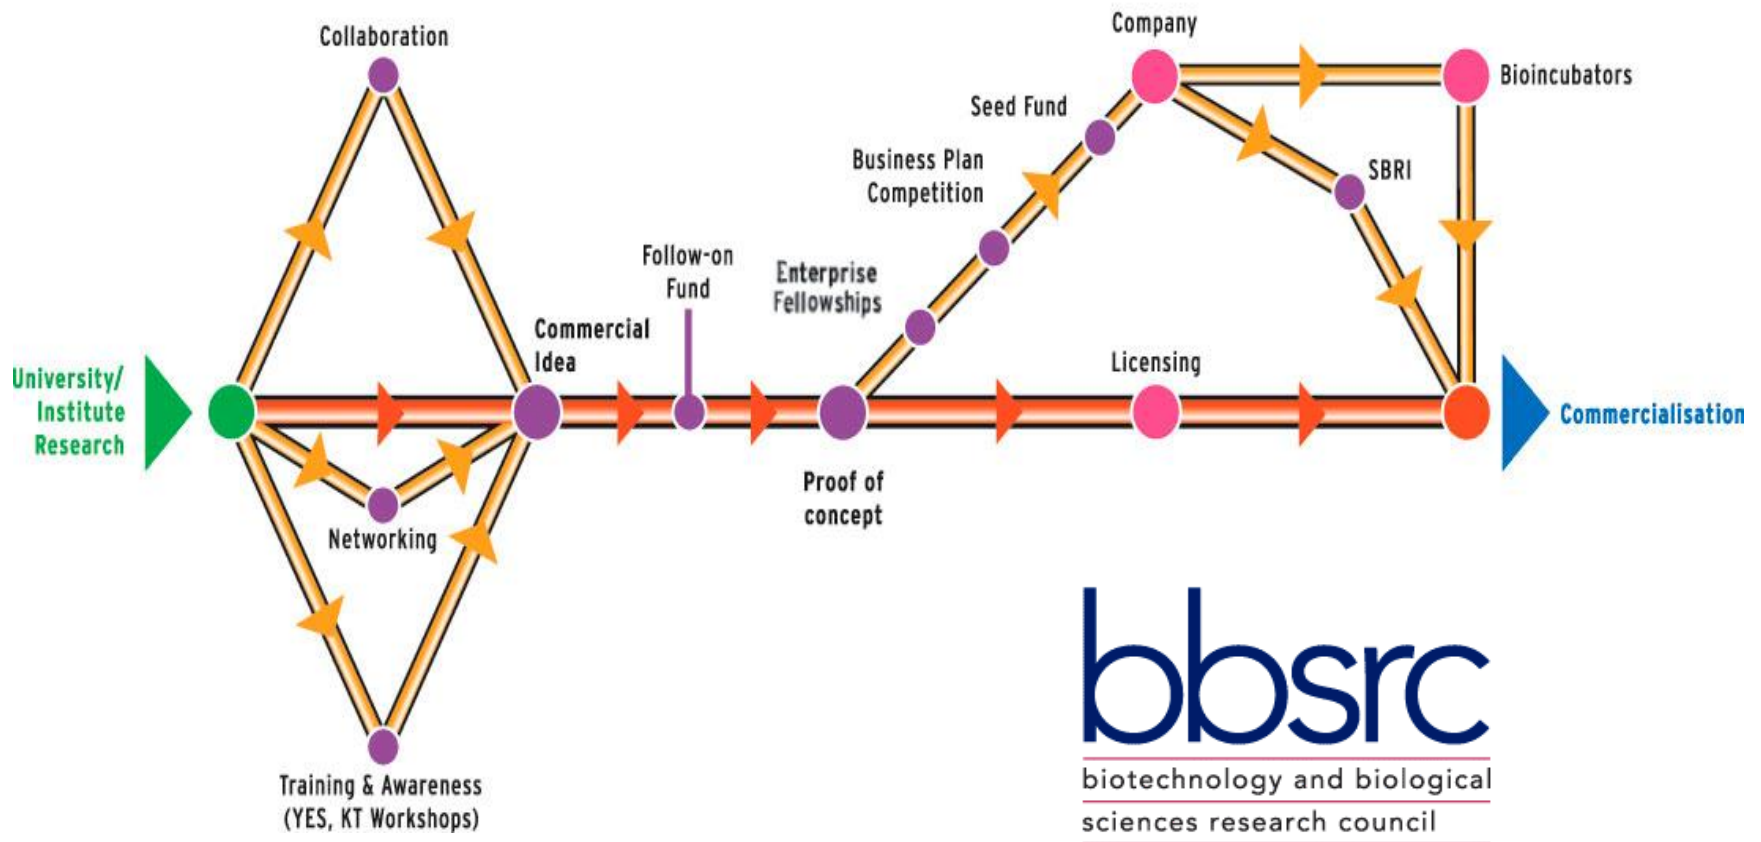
Collaboration

Company

Bioincubators

Seed Fund

Business Plan Competition

SBRI

Follow-on Fund

Enterprise Fellowships

Commercial Idea

University/ Institute Research

Licensing

Commercialisation

Networking

Proof of concept

Training & Awareness (YES, KT Workshops)

bbsrc

biotechnology and biological sciences research council